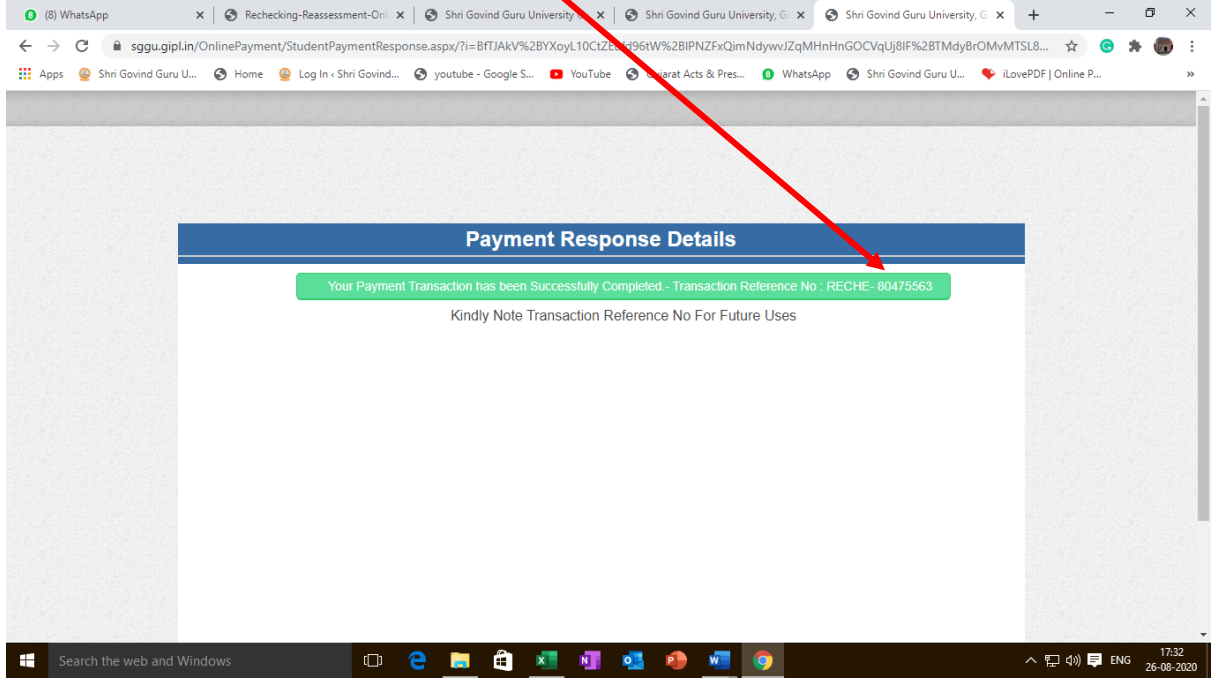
(8) WhatsApp
Rechecking-Reassessment-Onl
Shri Govind Guru University
Shri Govind Guru University, G
Shri Govind Guru University, G

sggu.gipl.in/OnlinePayment/StudentPaymentResponse.aspx/?i=BfTJAkV%2BYXoyL10CtZE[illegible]d96tW%2BIPNZFxQimNdywvJZqMHnHnGOCVqUj8IF%2BTMdyBrOMvMTSL8...

Apps
Shri Govind Guru U...
Home
Log In ‹ Shri Govind...
youtube - Google S...
YouTube
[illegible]jarat Acts & Pres...
WhatsApp
Shri Govind Guru U...
iLovePDF | Online P...

Payment Response Details

Your Payment Transaction has been Successfully Completed.- Transaction Reference No : RECHE- 80475563

Kindly Note Transaction Reference No For Future Uses

Search the web and Windows

ENG
17:32
26-08-2020